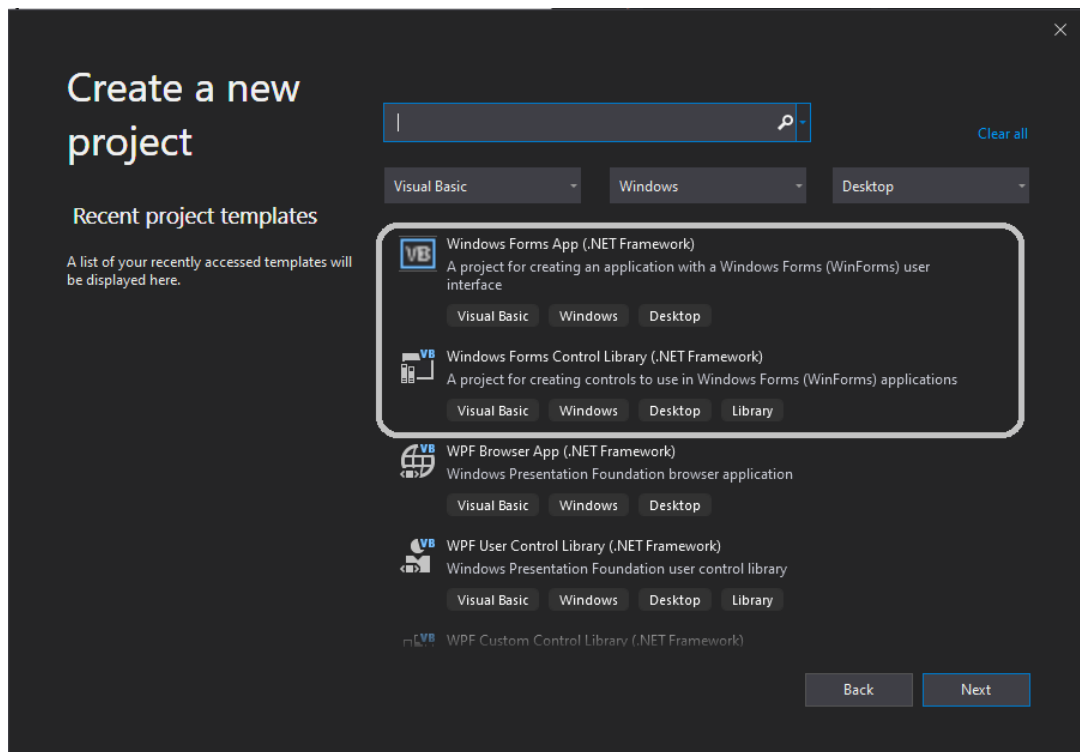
Create a new project

Recent project templates

A list of your recently accessed templates will be displayed here.

Clear all

Visual Basic
Windows
Desktop

VB
Windows Forms App (.NET Framework)
A project for creating an application with a Windows Forms (WinForms) user interface
Visual Basic
Windows
Desktop

VB
Windows Forms Control Library (.NET Framework)
A project for creating controls to use in Windows Forms (WinForms) applications
Visual Basic
Windows
Desktop
Library

VB
WPF Browser App (.NET Framework)
Windows Presentation Foundation browser application
Visual Basic
Windows
Desktop

VB
WPF User Control Library (.NET Framework)
Windows Presentation Foundation user control library
Visual Basic
Windows
Desktop
Library

VB
WPF Custom Control Library (.NET Framework)

Back
Next